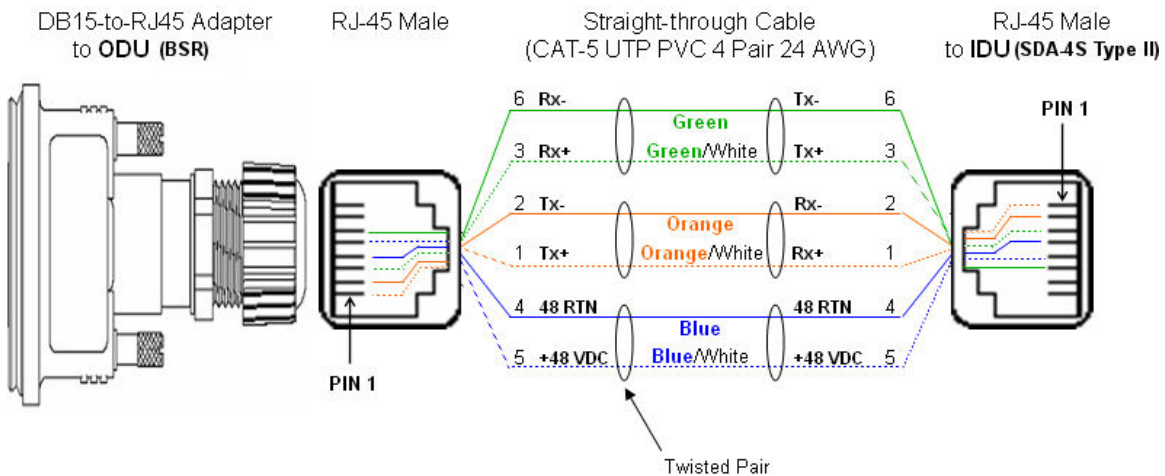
DB15-to-RJ45 Adapter to ODU (BSR)

RJ-45 Male

Straight-through Cable (CAT-5 UTP PVC 4 Pair 24 AWG)

RJ-45 Male to IDU (SDA-4S Type II)

PIN 1

6 Rx- Green Tx- 6

3 Rx+ Green/White Tx+ 3

2 Tx- Orange Rx- 2

1 Tx+ Orange/White Rx+ 1

4 48 RTN Blue 48 RTN 4

5 +48 VDC Blue/White +48 VDC 5

PIN 1

Twisted Pair